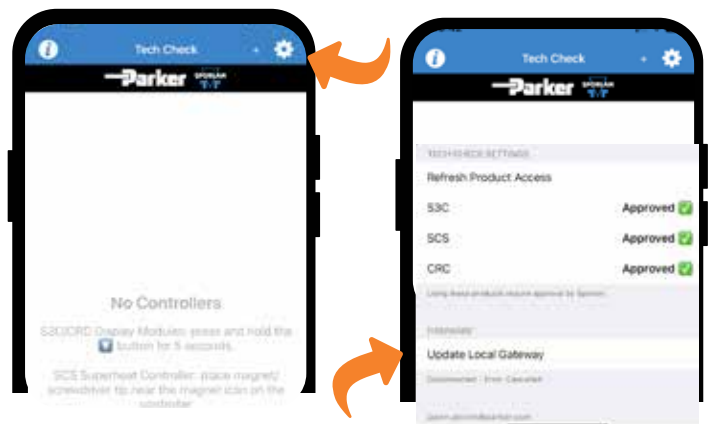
Tech Check

Parker SPORLAN

No Controllers

S3C/CRD Display Modules: press and hold the button for 5 seconds.

SCS Superheat Controller: place magnet/ screwdriver tip near the magnet icon on the controller

Tech Check

Parker SPORLAN

TECH CHECK SETTINGS

Refresh Product Access

S3C Approved

SCS Approved

CRC Approved

Using these products require approval by Sporlan

Firmware

Update Local Gateway

Disconnected - Error: Canceled

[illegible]